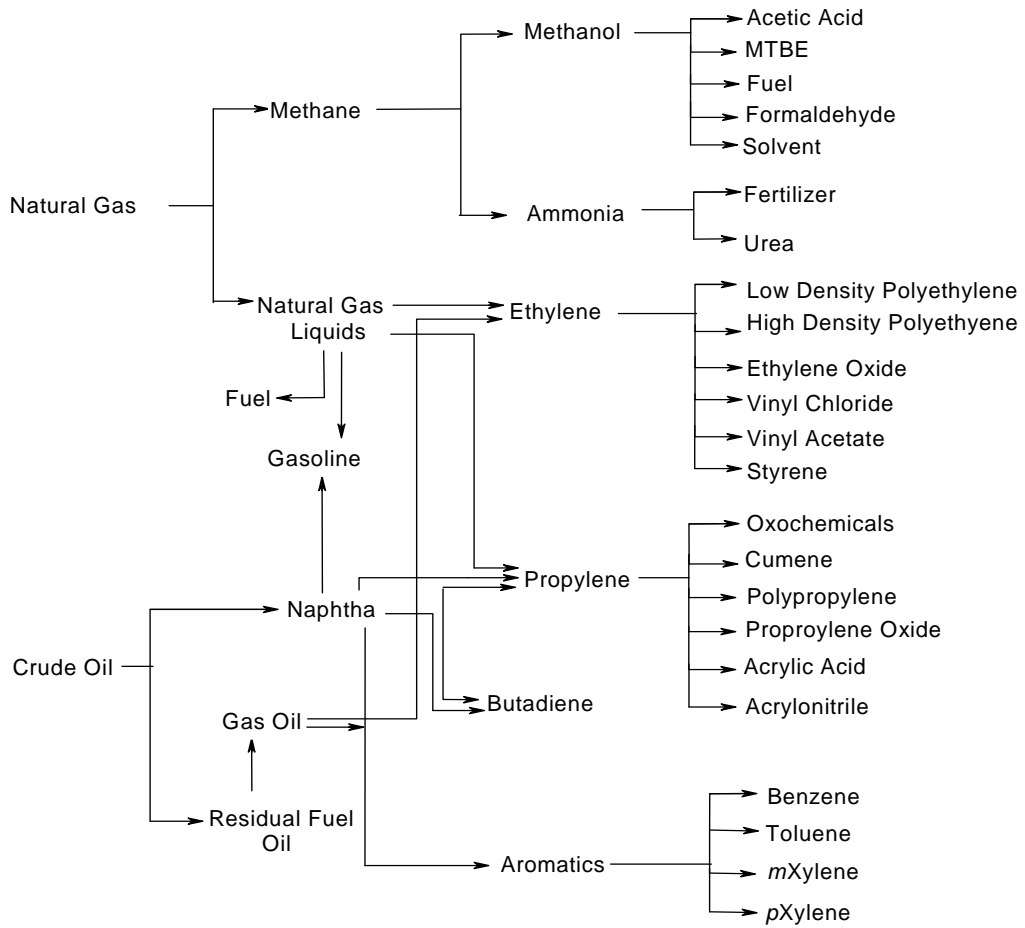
Natural Gas

Methane

Methanol

Acetic Acid
MTBE
Fuel
Formaldehyde
Solvent

Ammonia

Fertilizer
Urea

Natural Gas Liquids

Ethylene

Low Density Polyethylene
High Density Polyethyene
Ethylene Oxide
Vinyl Chloride
Vinyl Acetate
Styrene

Fuel

Gasoline

Crude Oil

Naphtha

Propylene

Oxochemicals
Cumene
Polypropylene
Proproylene Oxide
Acrylic Acid
Acrylonitrile

Gas Oil

Butadiene

Residual Fuel Oil

Aromatics

Benzene
Toluene
*m*Xylene
*p*Xylene